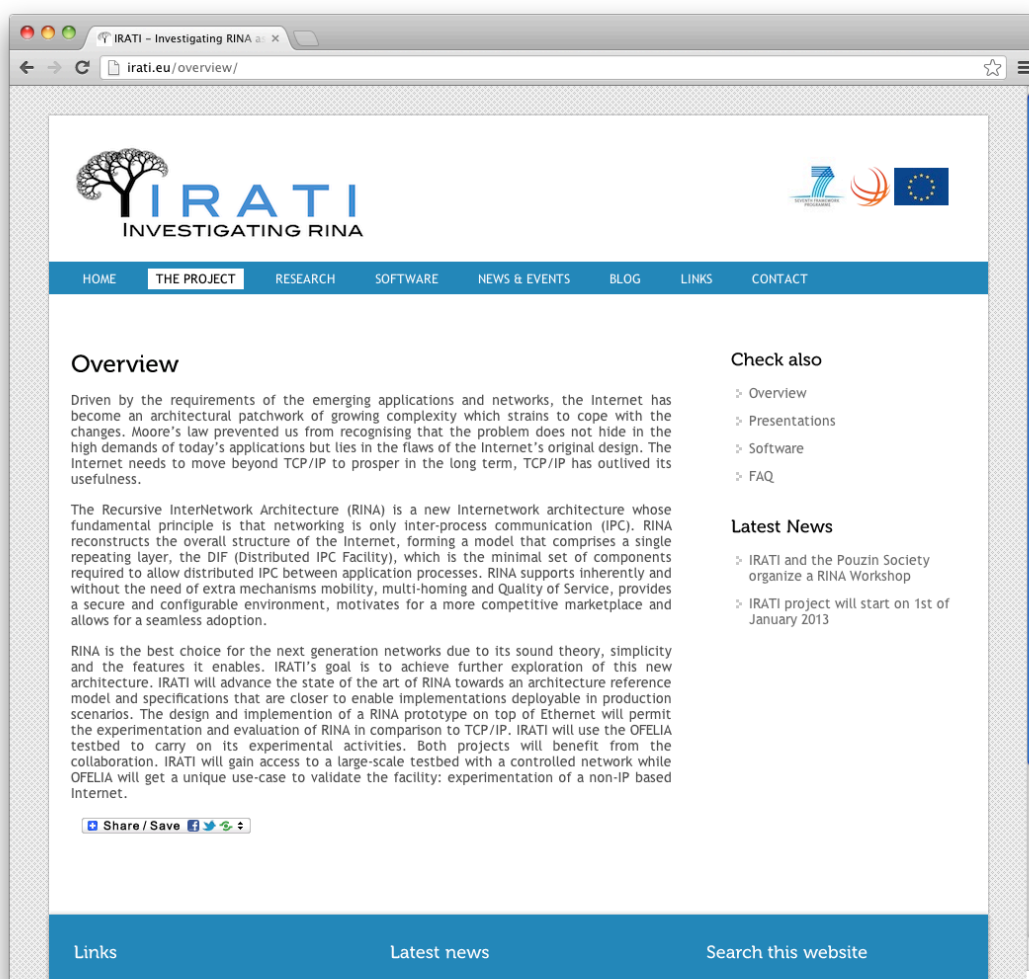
IRATI – Investigating RINA a

irati.eu/overview/

IRATI
INVESTIGATING RINA

HOME THE PROJECT RESEARCH SOFTWARE NEWS & EVENTS BLOG LINKS CONTACT

Overview

Driven by the requirements of the emerging applications and networks, the Internet has become an architectural patchwork of growing complexity which strains to cope with the changes. Moore's law prevented us from recognising that the problem does not hide in the high demands of today's applications but lies in the flaws of the Internet's original design. The Internet needs to move beyond TCP/IP to prosper in the long term, TCP/IP has outlived its usefulness.

The Recursive InterNetwork Architecture (RINA) is a new Internetwork architecture whose fundamental principle is that networking is only inter-process communication (IPC). RINA reconstructs the overall structure of the Internet, forming a model that comprises a single repeating layer, the DIF (Distributed IPC Facility), which is the minimal set of components required to allow distributed IPC between application processes. RINA supports inherently and without the need of extra mechanisms mobility, multi-homing and Quality of Service, provides a secure and configurable environment, motivates for a more competitive marketplace and allows for a seamless adoption.

RINA is the best choice for the next generation networks due to its sound theory, simplicity and the features it enables. IRATI's goal is to achieve further exploration of this new architecture. IRATI will advance the state of the art of RINA towards an architecture reference model and specifications that are closer to enable implementations deployable in production scenarios. The design and implemention of a RINA prototype on top of Ethernet will permit the experimentation and evaluation of RINA in comparison to TCP/IP. IRATI will use the OFELIA testbed to carry on its experimental activities. Both projects will benefit from the collaboration. IRATI will gain access to a large-scale testbed with a controlled network while OFELIA will get a unique use-case to validate the facility: experimentation of a non-IP based Internet.

Share / Save

Check also

Overview
Presentations
Software
FAQ

Latest News

IRATI and the Pouzin Society organize a RINA Workshop
IRATI project will start on 1st of January 2013

Links

Latest news

Search this website